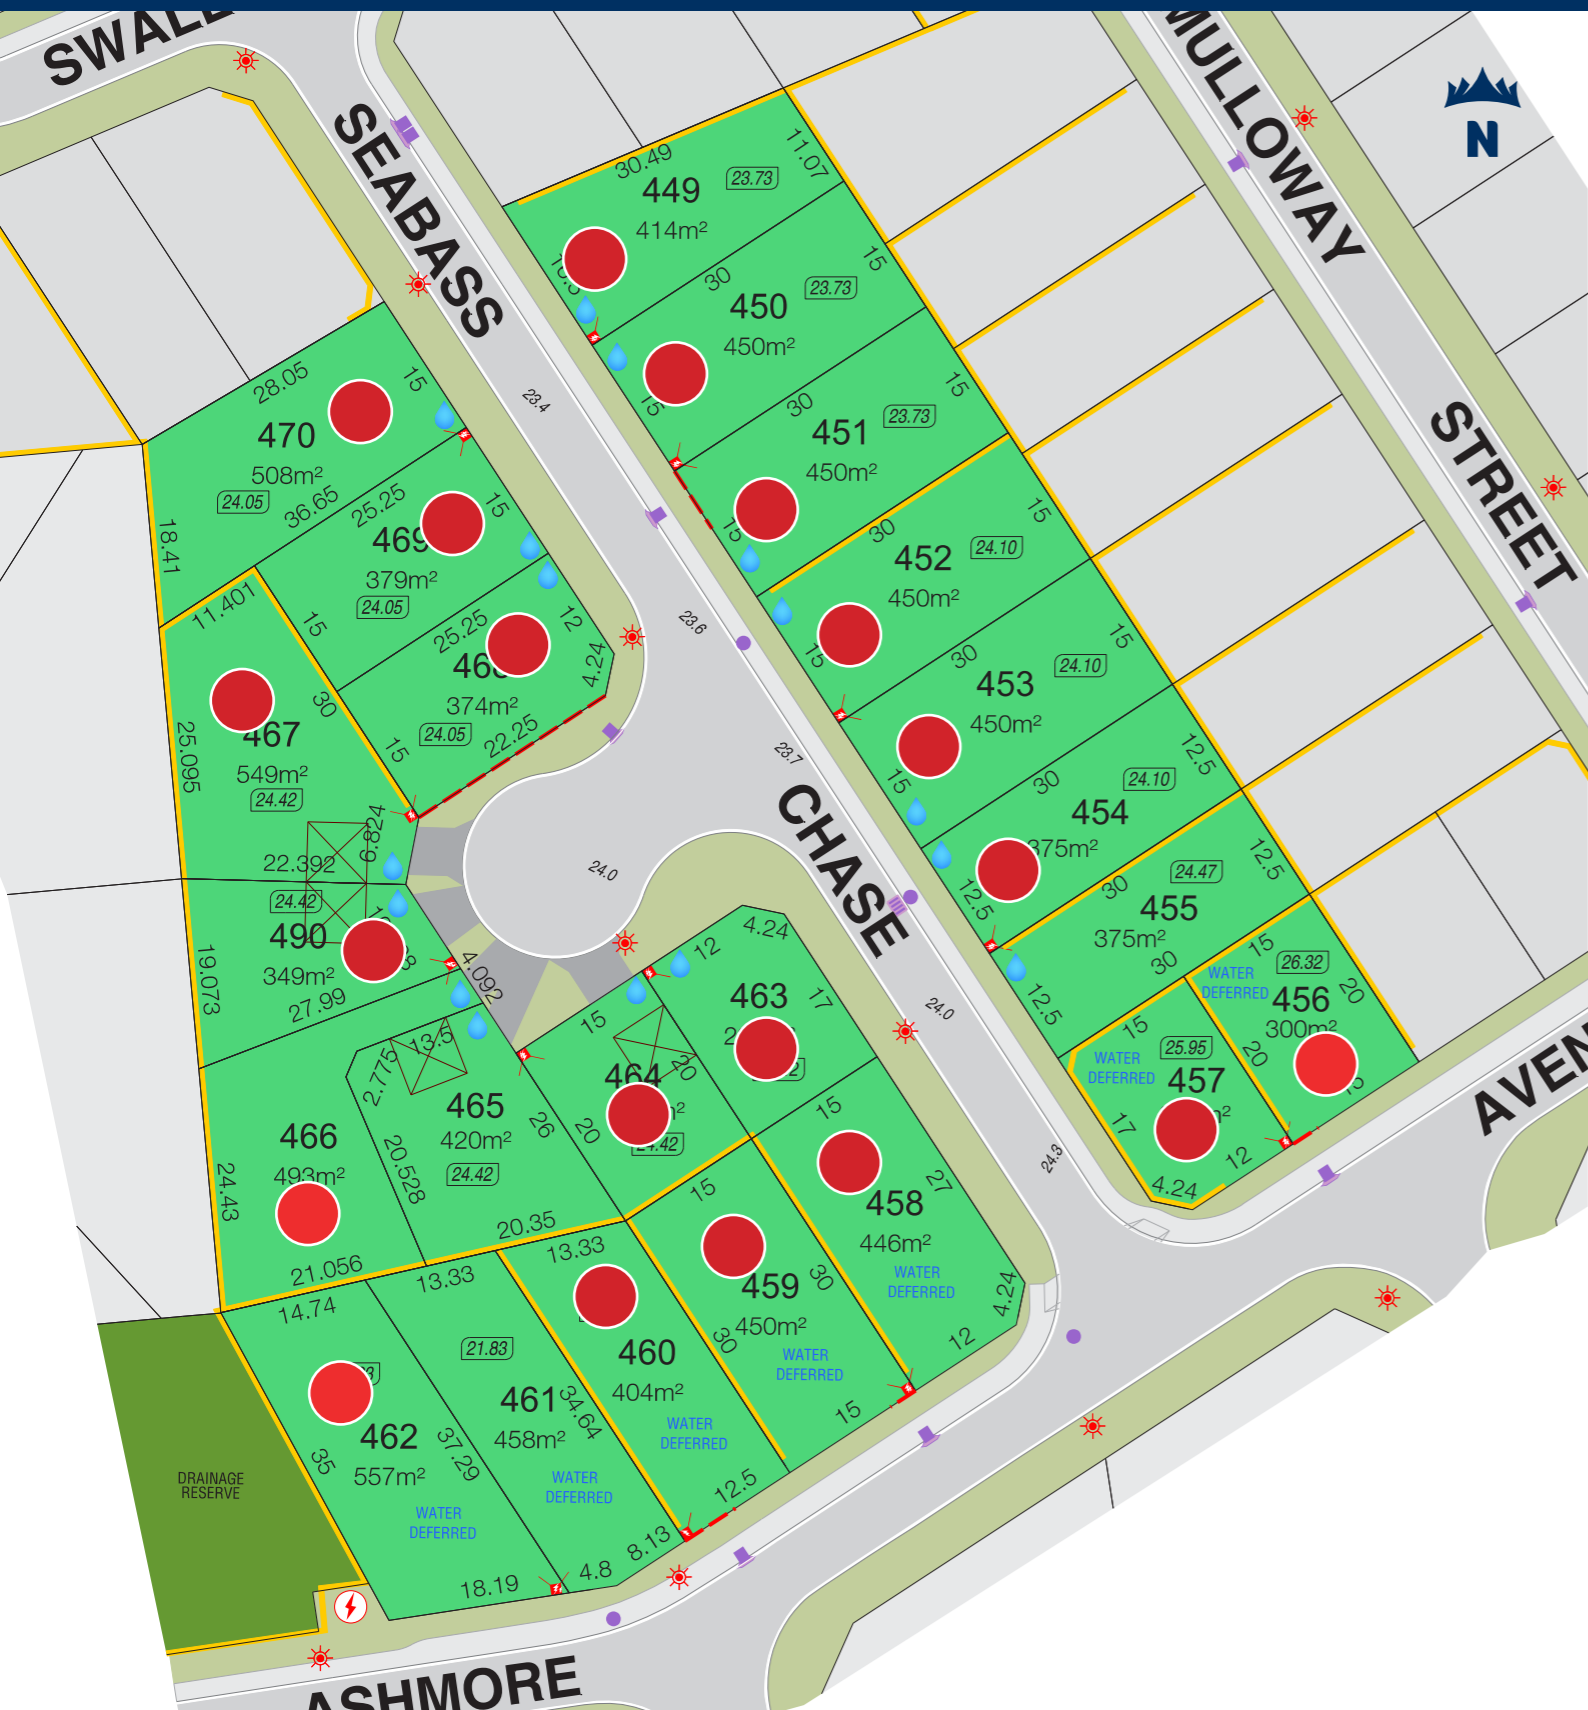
SWAL
SEABASS
MULLOWAY
STREET
N
CHASE
AVEN
ASHMORE

30.49
449
23.73
11.07
414m²
450
23.73
30
15
450m²
451
23.73
30
15
450m²
452
24.10
30
15
450m²
453
24.10
30
15
450m²
454
24.10
30
12.5
375m²
455
24.47
30
12.5
375m²
30
456
26.32
15
20
300m²
WATER DEFERRED
457
25.95
15
WATER DEFERRED
17
12
4.24
20

28.05
470
15
508m²
24.05
36.65
18.41
469
25.25
15
379m²
24.05
15
25.25
12
374m²
24.05
22.25
15
4.24
11.401
467
30
549m²
24.42
25.095
6.824
22.392
24.42
490
349m²
27.99
19.073
4.092
23.4
23.6
23.7
24.0
24.0
24.3

466
24.43
21.056
2.775
13.5
465
420m²
24.42
20.528
26
20.35
464
15
20
20
24.42
463
4.24
12
17
458
15
446m²
27
WATER DEFERRED
4.24
12
459
15
30
450m²
30
WATER DEFERRED
15
460
13.33
404m²
WATER DEFERRED
12.5
461
13.33
21.83
34.64
458m²
WATER DEFERRED
8.13
4.8
462
14.74
557m²
37.29
35
WATER DEFERRED
18.19
DRAINAGE RESERVE